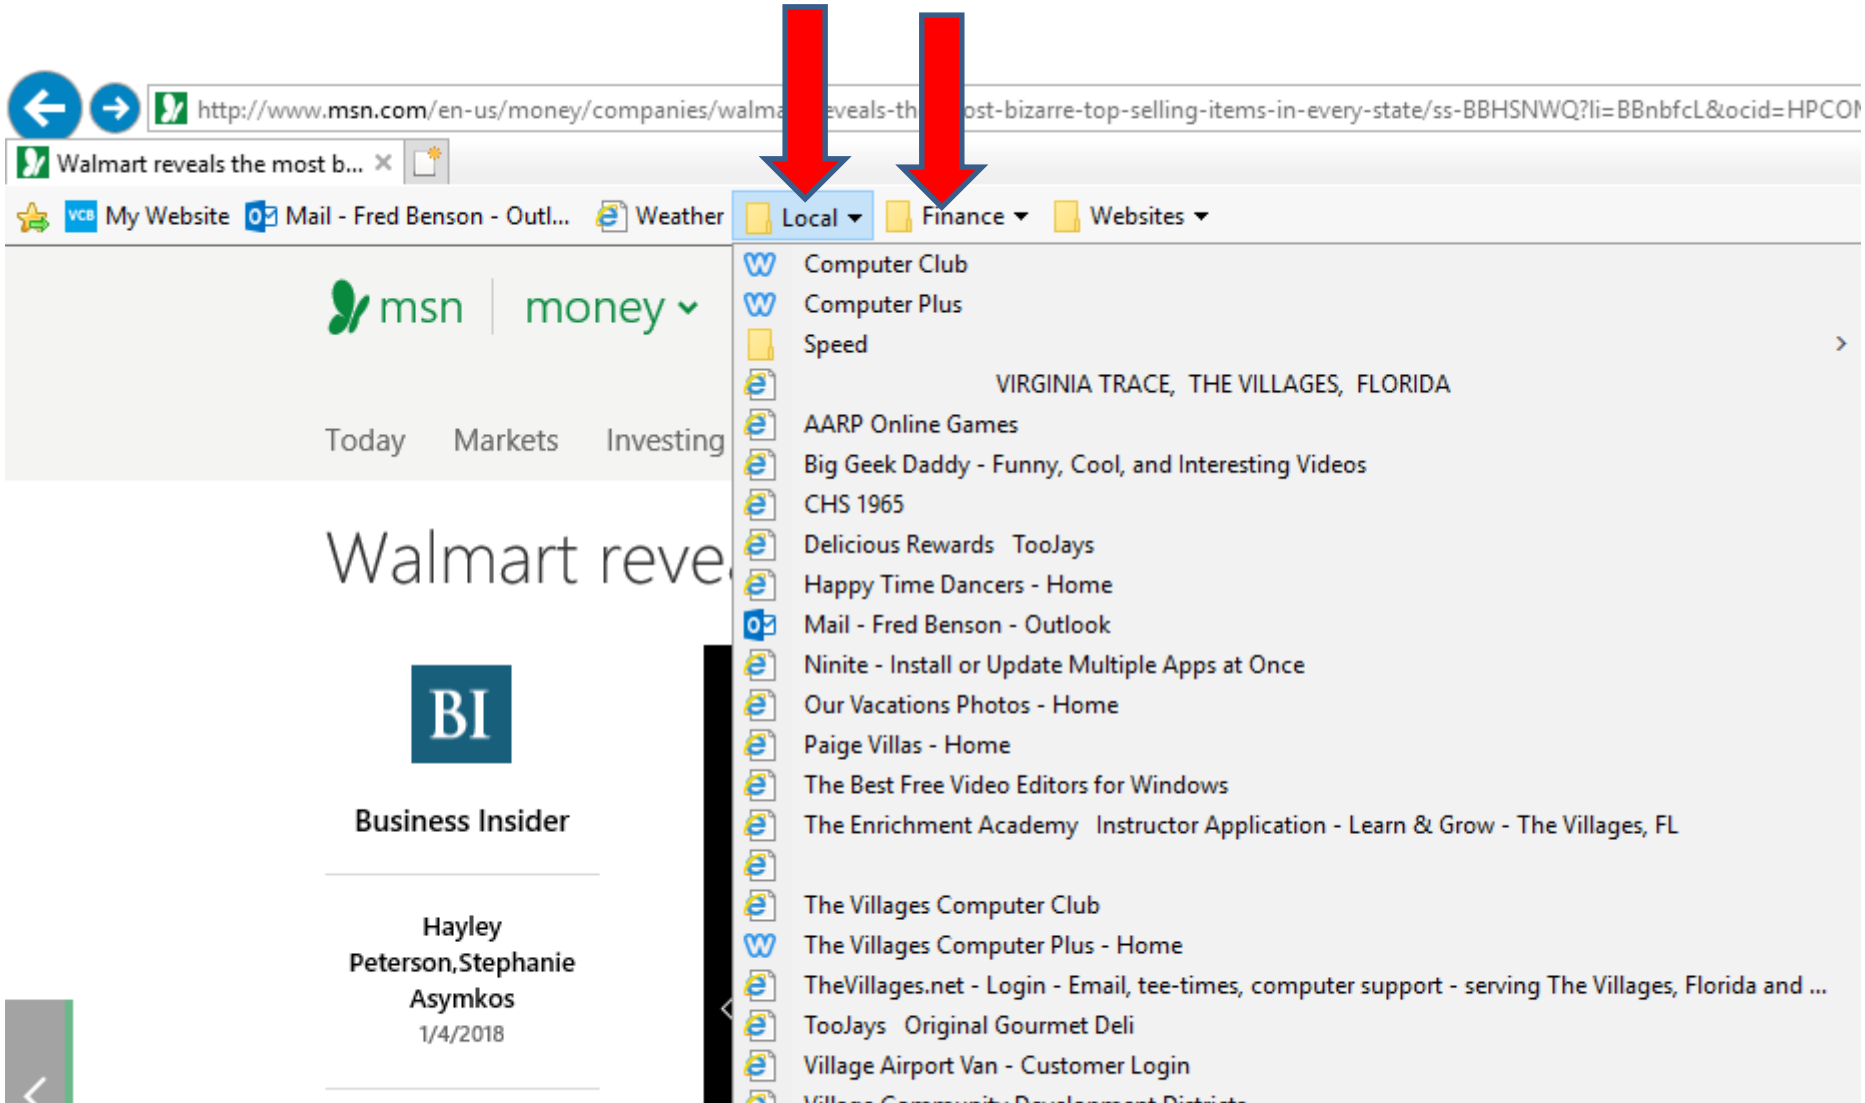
http://www.msn.com/en-us/money/companies/walma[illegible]eveals-th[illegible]ost-bizarre-top-selling-items-in-every-state/ss-BBHSNWQ?li=BBnbfcL&ocid=HPCOI

Walmart reveals the most b... ×

VCB My Website
Mail - Fred Benson - Outl...
Weather
Local
Finance
Websites

msn money

Today Markets Investing

Walmart reve

BI

Business Insider

Hayley Peterson,Stephanie Asymkos
1/4/2018

Computer Club
Computer Plus
Speed
VIRGINIA TRACE, THE VILLAGES, FLORIDA
AARP Online Games
Big Geek Daddy - Funny, Cool, and Interesting Videos
CHS 1965
Delicious Rewards ТооJays
Happy Time Dancers - Home
Mail - Fred Benson - Outlook
Ninite - Install or Update Multiple Apps at Once
Our Vacations Photos - Home
Paige Villas - Home
The Best Free Video Editors for Windows
The Enrichment Academy Instructor Application - Learn & Grow - The Villages, FL
The Villages Computer Club
The Villages Computer Plus - Home
TheVillages.net - Login - Email, tee-times, computer support - serving The Villages, Florida and ...
TooJays Original Gourmet Deli
Village Airport Van - Customer Login
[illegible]